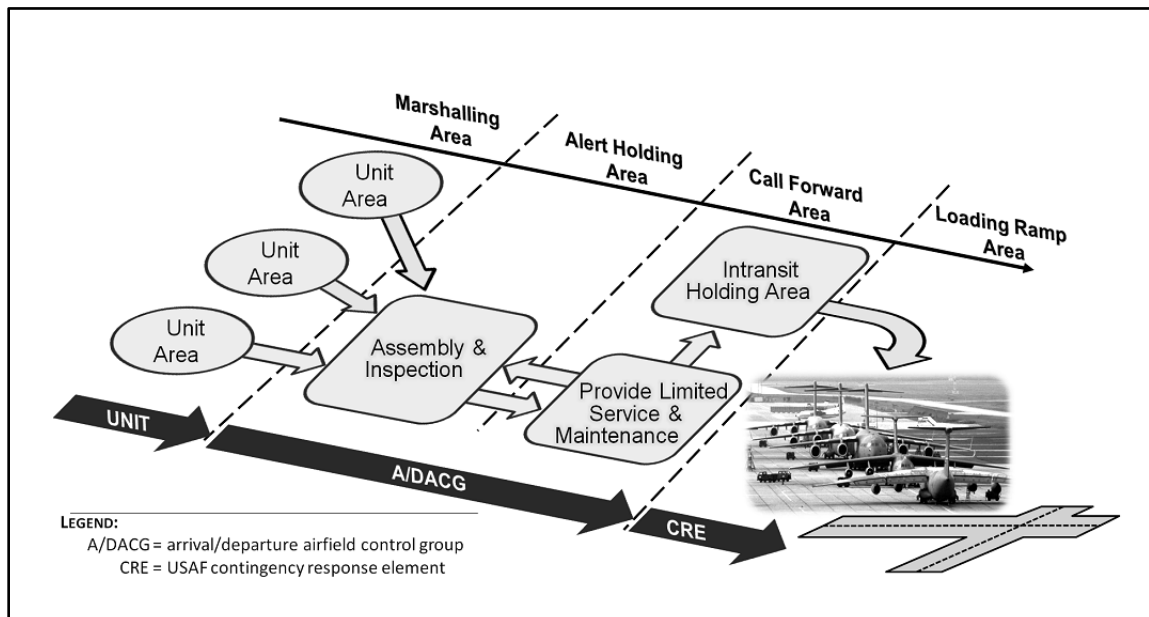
Marshalling Area

Alert Holding Area

Call Forward Area

Loading Ramp Area

Unit Area

Unit Area

Unit Area

Assembly & Inspection

Intransit Holding Area

Provide Limited Service & Maintenance

UNIT

A/DACG

CRE

LEGEND:
A/DACG = arrival/departure airfield control group
CRE = USAF contingency response element